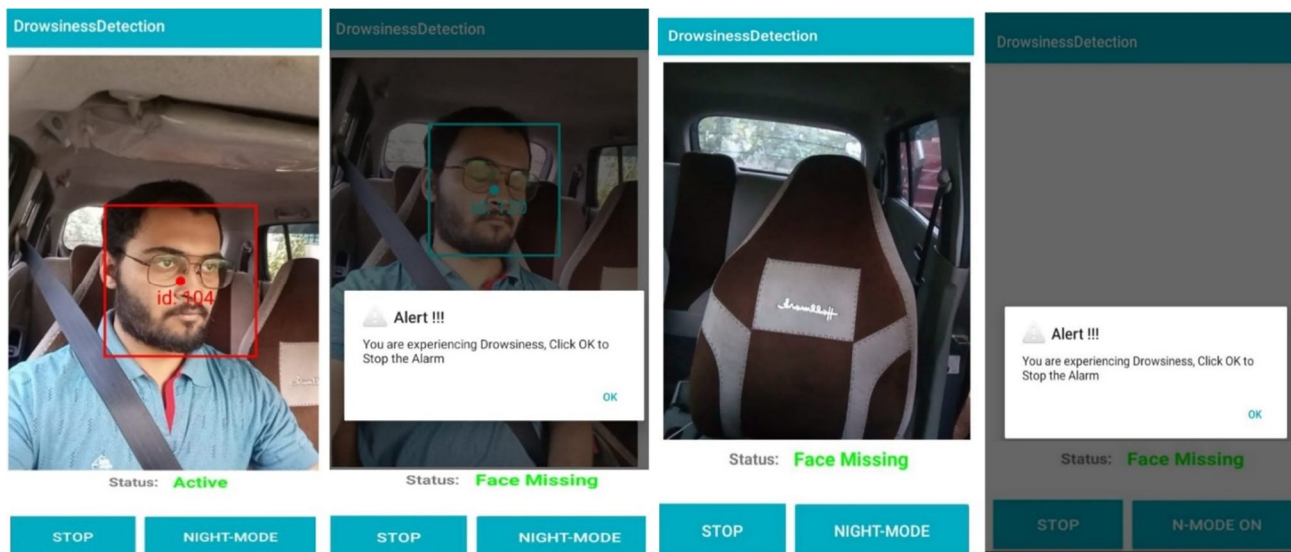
DrowsinessDetection

id: 104

Status: Active

STOP

NIGHT-MODE

DrowsinessDetection

id: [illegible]

Alert !!!

You are experiencing Drowsiness, Click OK to Stop the Alarm

OK

Status: Face Missing

STOP

NIGHT-MODE

DrowsinessDetection

Status: Face Missing

STOP

NIGHT-MODE

DrowsinessDetection

Alert !!!

You are experiencing Drowsiness, Click OK to Stop the Alarm

OK

Status: Face Missing

STOP

N-MODE ON